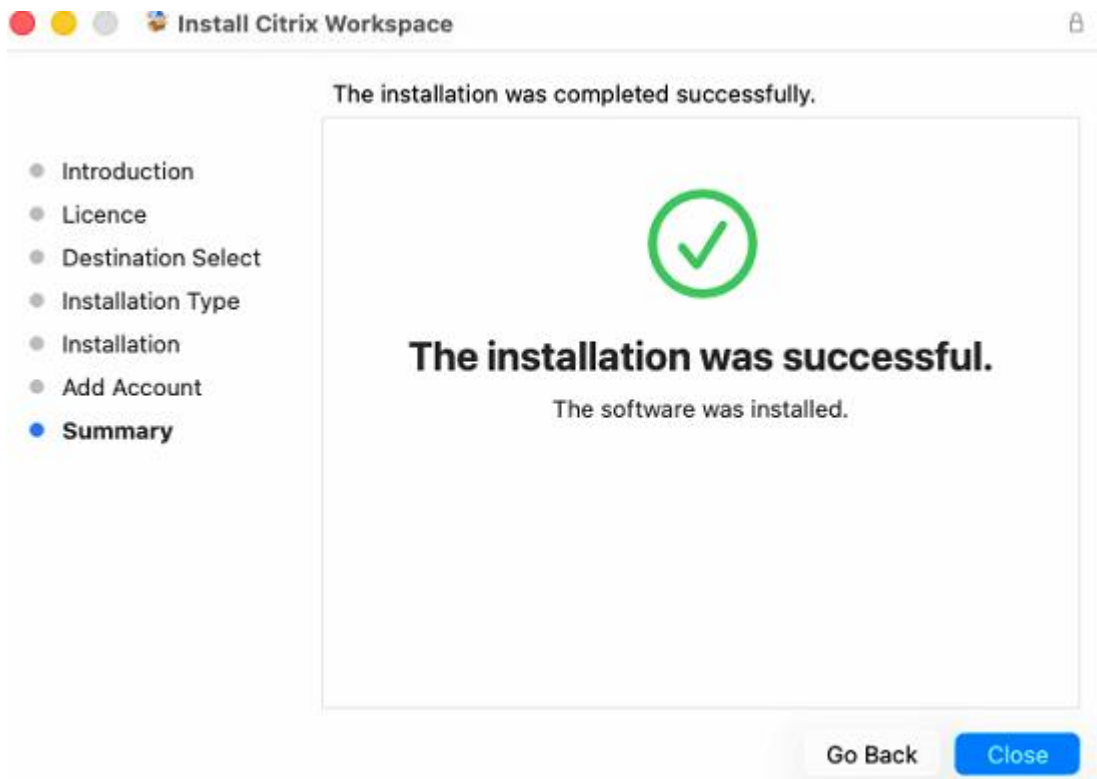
Install Citrix Workspace

The installation was completed successfully.

Introduction
Licence
Destination Select
Installation Type
Installation
Add Account
Summary

The installation was successful.

The software was installed.

Go Back
Close